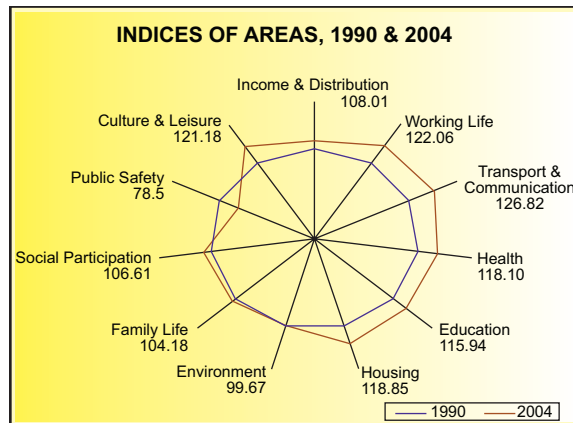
INDICES OF AREAS, 1990 & 2004

Income & Distribution
108.01

Working Life
122.06

Transport & Communication
126.82

Health
118.10

Education
115.94

Housing
118.85

Environment
99.67

Family Life
104.18

Social Participation
106.61

Public Safety
78.5

Culture & Leisure
121.18

1990 2004